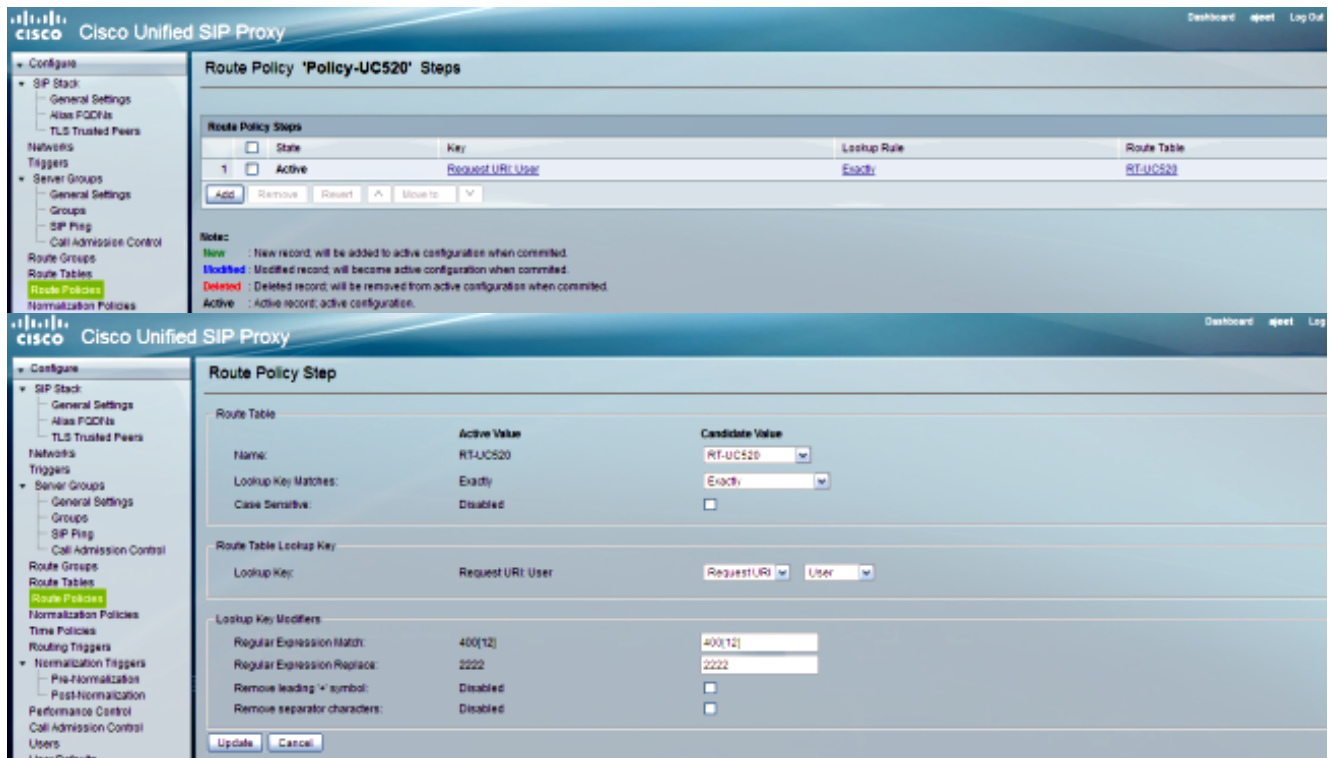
cisco Cisco Unified SIP Proxy

Dashboard ajeet Log Out

Configure
SIP Stack
General Settings
Alias FQDNs
TLS Trusted Peers
Networks
Triggers
Server Groups
General Settings
Groups
SIP Ping
Call Admission Control
Route Groups
Route Tables
Route Policies
Normalization Policies

Route Policy 'Policy-UC520' Steps

Route Policy Steps

| | | State | Key | Lookup Rule | Route Table |
|---|---|---|---|---|---|
| 1 | ☐ | Active | Request URI: User | Exactly | RT-UC520 |

Add Remove Revert ^ Move to v

Note:
New : New record; will be added to active configuration when commited.
Modified : Modified record; will become active configuration when commited.
Deleted : Deleted record; will be removed from active configuration when commited.
Active : Active record; active configuration.

cisco Cisco Unified SIP Proxy

Dashboard ajeet Log

Configure
SIP Stack
General Settings
Alias FQDNs
TLS Trusted Peers
Networks
Triggers
Server Groups
General Settings
Groups
SIP Ping
Call Admission Control
Route Groups
Route Tables
Route Policies
Normalization Policies
Time Policies
Routing Triggers
Normalization Triggers
Pre-Normalization
Post-Normalization
Performance Control
Call Admission Control
Users

Route Policy Step

Route Table

| | Active Value | Candidate Value |
|---|---|---|
| Name: | RT-UC520 | RT-UC520 |
| Lookup Key Matches: | Exactly | Exactly |
| Case Sensitive: | Disabled | ☐ |

Route Table Lookup Key

| | | |
|---|---|---|
| Lookup Key: | Request URI: User | Request URI User |

Lookup Key Modifiers

| | | |
|---|---|---|
| Regular Expression Match: | 400[12] | 400[12] |
| Regular Expression Replace: | 2222 | 2222 |
| Remove leading '+' symbol: | Disabled | ☐ |
| Remove separator characters: | Disabled | ☐ |

Update Cancel